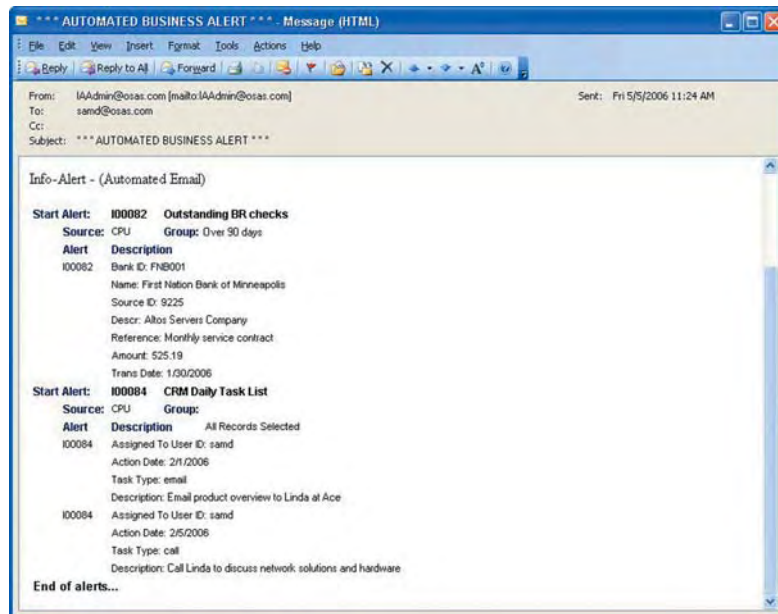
*** AUTOMATED BUSINESS ALERT *** - Message (HTML)

File Edit View Insert Format Tools Actions Help

Reply | Reply to All | Forward | A'

From: IAAdmin@osas.com [mailto:IAAdmin@osas.com]
Sent: Fri 5/5/2006 11:24 AM
To: samd@osas.com
Cc:
Subject: *** AUTOMATED BUSINESS ALERT ***

Info-Alert - (Automated Email)

Start Alert: I00082 Outstanding BR checks
Source: CPU Group: Over 90 days
Alert Description
I00082 Bank ID: FNB001
Name: First Nation Bank of Minneapolis
Source ID: 9225
Descr: Altos Servers Company
Reference: Monthly service contract
Amount: 525.19
Trans Date: 1/30/2006

Start Alert: I00084 CRM Daily Task List
Source: CPU Group:
Alert Description All Records Selected
I00084 Assigned To User ID: samd
Action Date: 2/1/2006
Task Type: email
Description: Email product overview to Linda at Ace
I00084 Assigned To User ID: samd
Action Date: 2/5/2006
Task Type: call
Description: Call Linda to discuss network solutions and hardware

End of alerts...